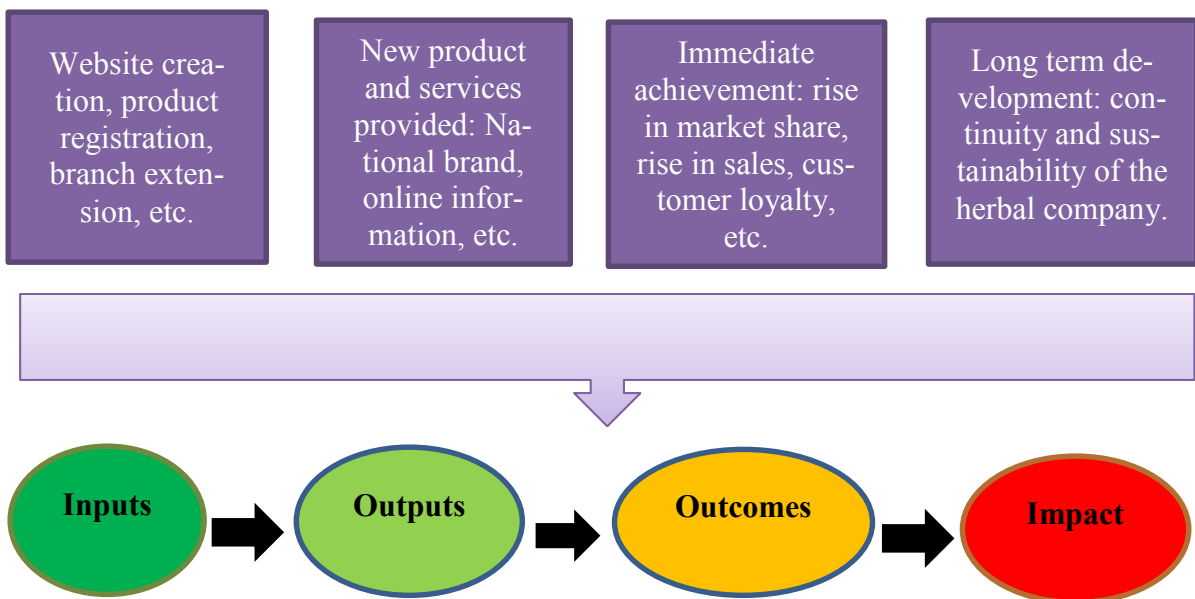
Website creation, product registration, branch extension, etc.

New product and services provided: National brand, online information, etc.

Immediate achievement: rise in market share, rise in sales, customer loyalty, etc.

Long term development: continuity and sustainability of the herbal company.

Inputs

Outputs

Outcomes

Impact